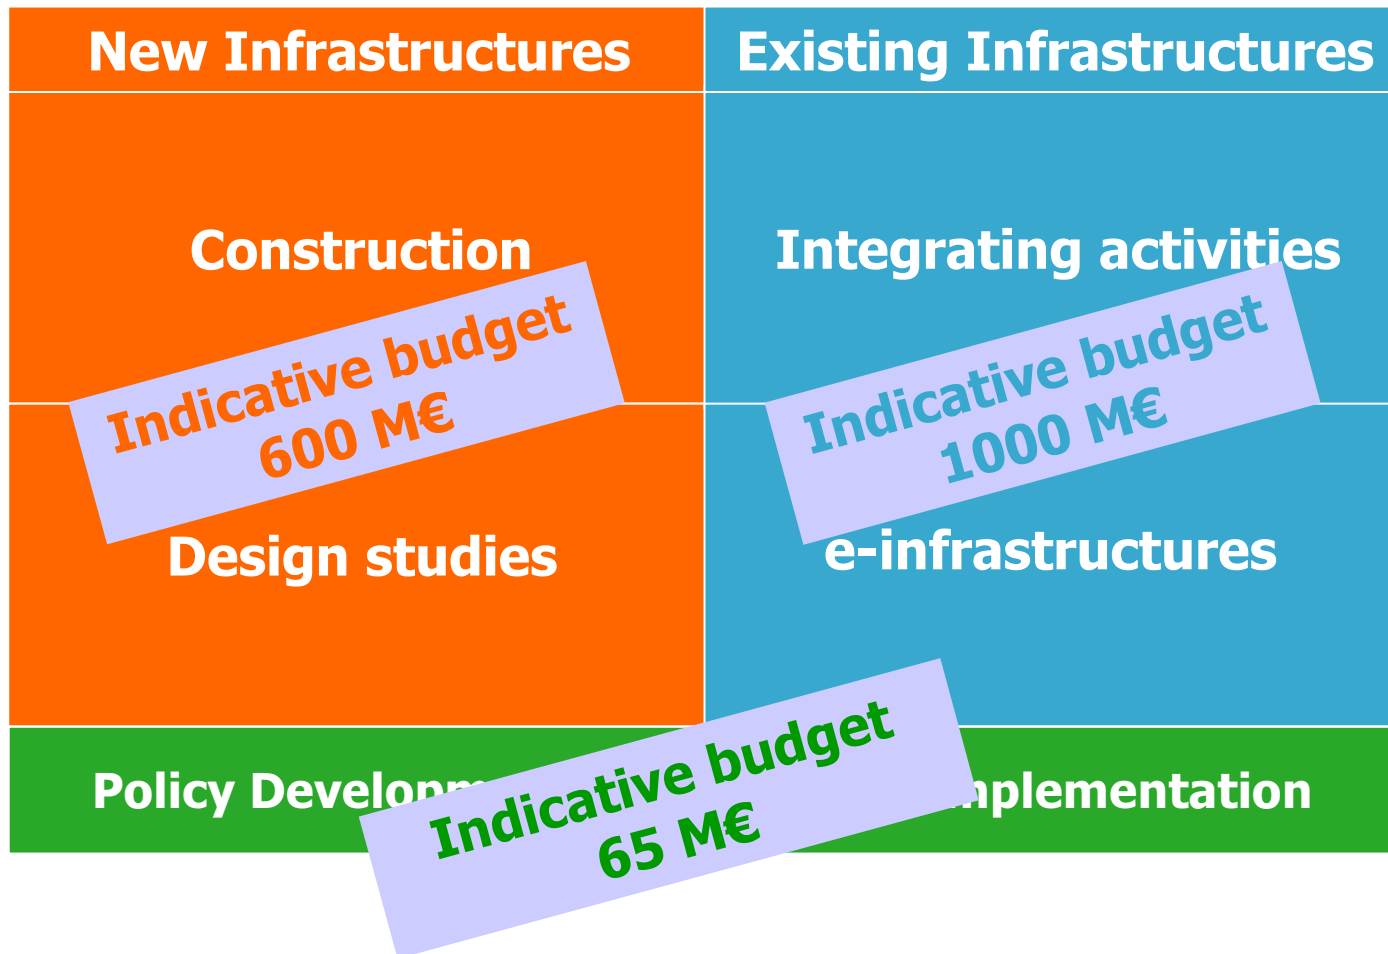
| New Infrastructures | Existing Infrastructures |
|---|---|
| Construction | Integrating activities |
| Design studies | e-infrastructures |

Indicative budget 600 M€

Indicative budget 1000 M€

Policy Developm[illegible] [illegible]mplementation

Indicative budget 65 M€